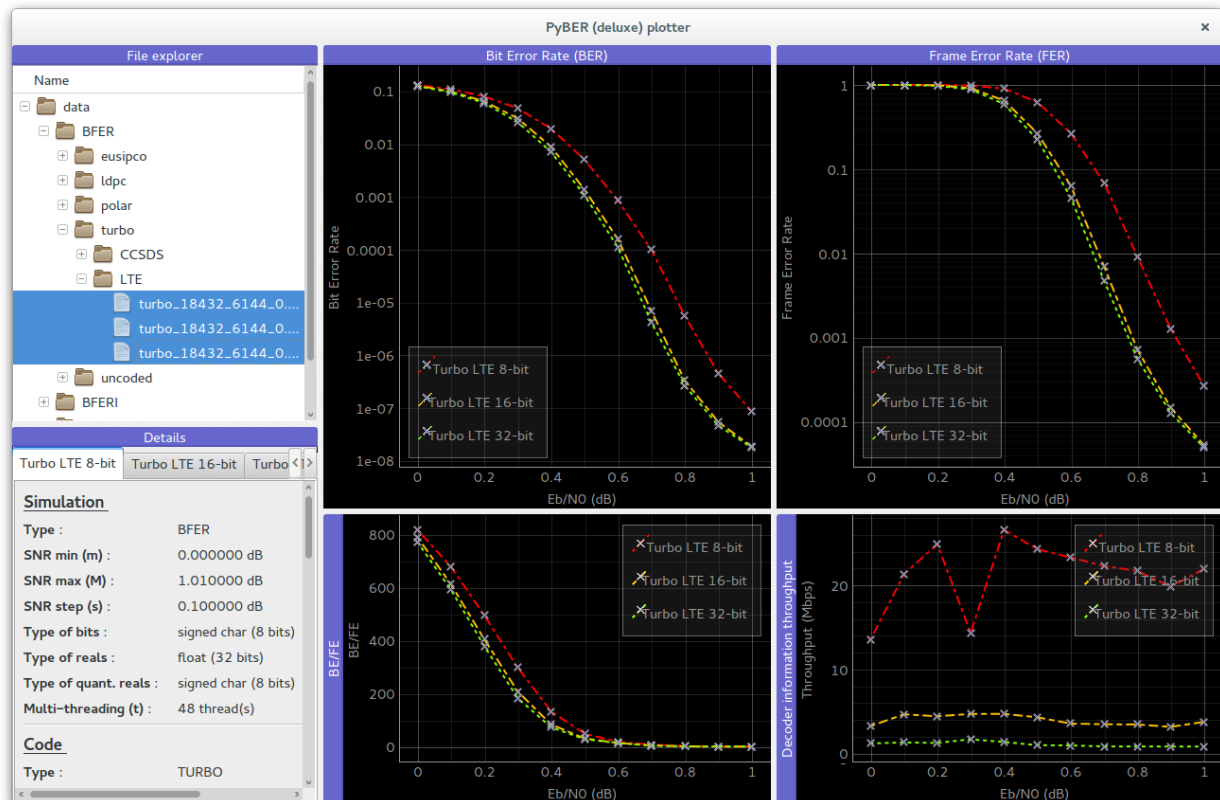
PyBER (deluxe) plotter

×

File explorer

Name

data
BFER
eusipco
ldpc
polar
turbo
CCSDS
LTE
turbo_18432_6144_0....
turbo_18432_6144_0....
turbo_18432_6144_0....
uncoded
BFERI

Details

Turbo LTE 8-bit | Turbo LTE 16-bit | Turbo

Simulation

| | |
|---|---|
| Type : | BFER |
| SNR min (m) : | 0.000000 dB |
| SNR max (M) : | 1.010000 dB |
| SNR step (s) : | 0.100000 dB |
| Type of bits : | signed char (8 bits) |
| Type of reals : | float (32 bits) |
| Type of quant. reals : | signed char (8 bits) |
| Multi-threading (t) : | 48 thread(s) |

Code

| | |
|---|---|
| Type : | TURBO |

Bit Error Rate (BER)

Bit Error Rate

0.1
0.01
0.001
0.0001
1e-05
1e-06
1e-07
1e-08

Turbo LTE 8-bit
Turbo LTE 16-bit
Turbo LTE 32-bit

0 0.2 0.4 0.6 0.8 1
Eb/N0 (dB)

Frame Error Rate (FER)

Frame Error Rate

1
0.1
0.01
0.001
0.0001

Turbo LTE 8-bit
Turbo LTE 16-bit
Turbo LTE 32-bit

0 0.2 0.4 0.6 0.8 1
Eb/N0 (dB)

BE/FE

BE/FE

800
600
400
200
0

Turbo LTE 8-bit
Turbo LTE 16-bit
Turbo LTE 32-bit

0 0.2 0.4 0.6 0.8 1
Eb/N0 (dB)

Decoder information throughput

Throughput (Mbps)

20
10
0

Turbo LTE 8-bit
Turbo LTE 16-bit
Turbo LTE 32-bit

0 0.2 0.4 0.6 0.8 1
Eb/N0 (dB)